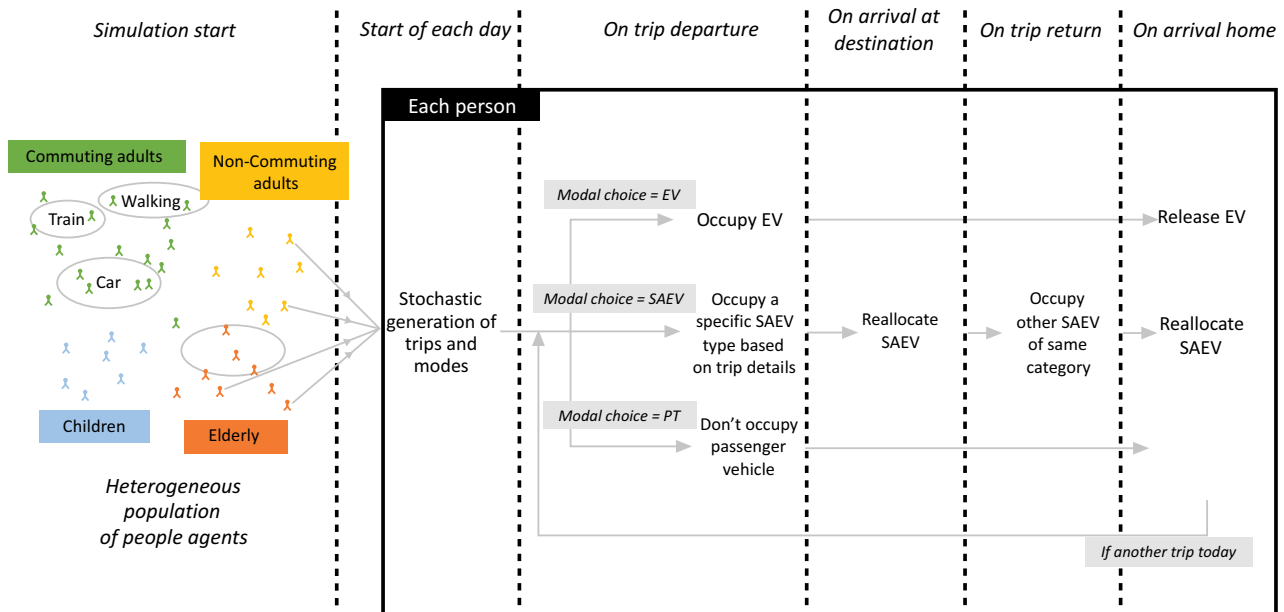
Simulation start

Start of each day

On trip departure

On arrival at destination

On trip return

On arrival home

Each person

Commuting adults

Non-Commuting adults

Walking

Train

Car

Children

Elderly

Heterogeneous population of people agents

Stochastic generation of trips and modes

Modal choice = EV

Occupy EV

Release EV

Modal choice = SAEV

Occupy a specific SAEV type based on trip details

Reallocate SAEV

Occupy other SAEV of same category

Reallocate SAEV

Modal choice = PT

Don't occupy passenger vehicle

If another trip today